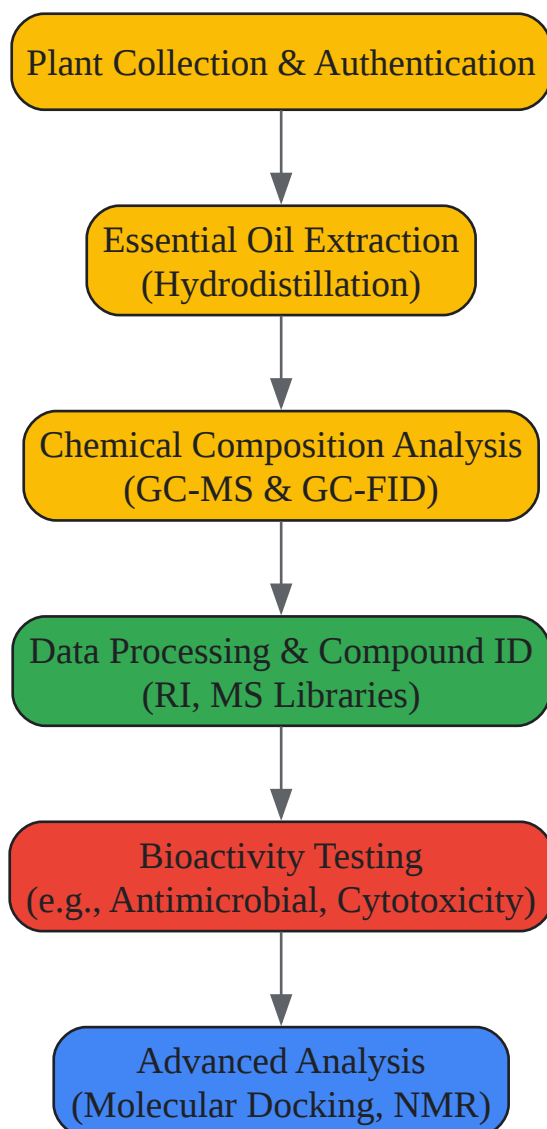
Plant Collection & Authentication

Essential Oil Extraction
(Hydrodistillation)

Chemical Composition Analysis
(GC-MS & GC-FID)

Data Processing & Compound ID
(RI, MS Libraries)

Bioactivity Testing
(e.g., Antimicrobial, Cytotoxicity)

Advanced Analysis
(Molecular Docking, NMR)